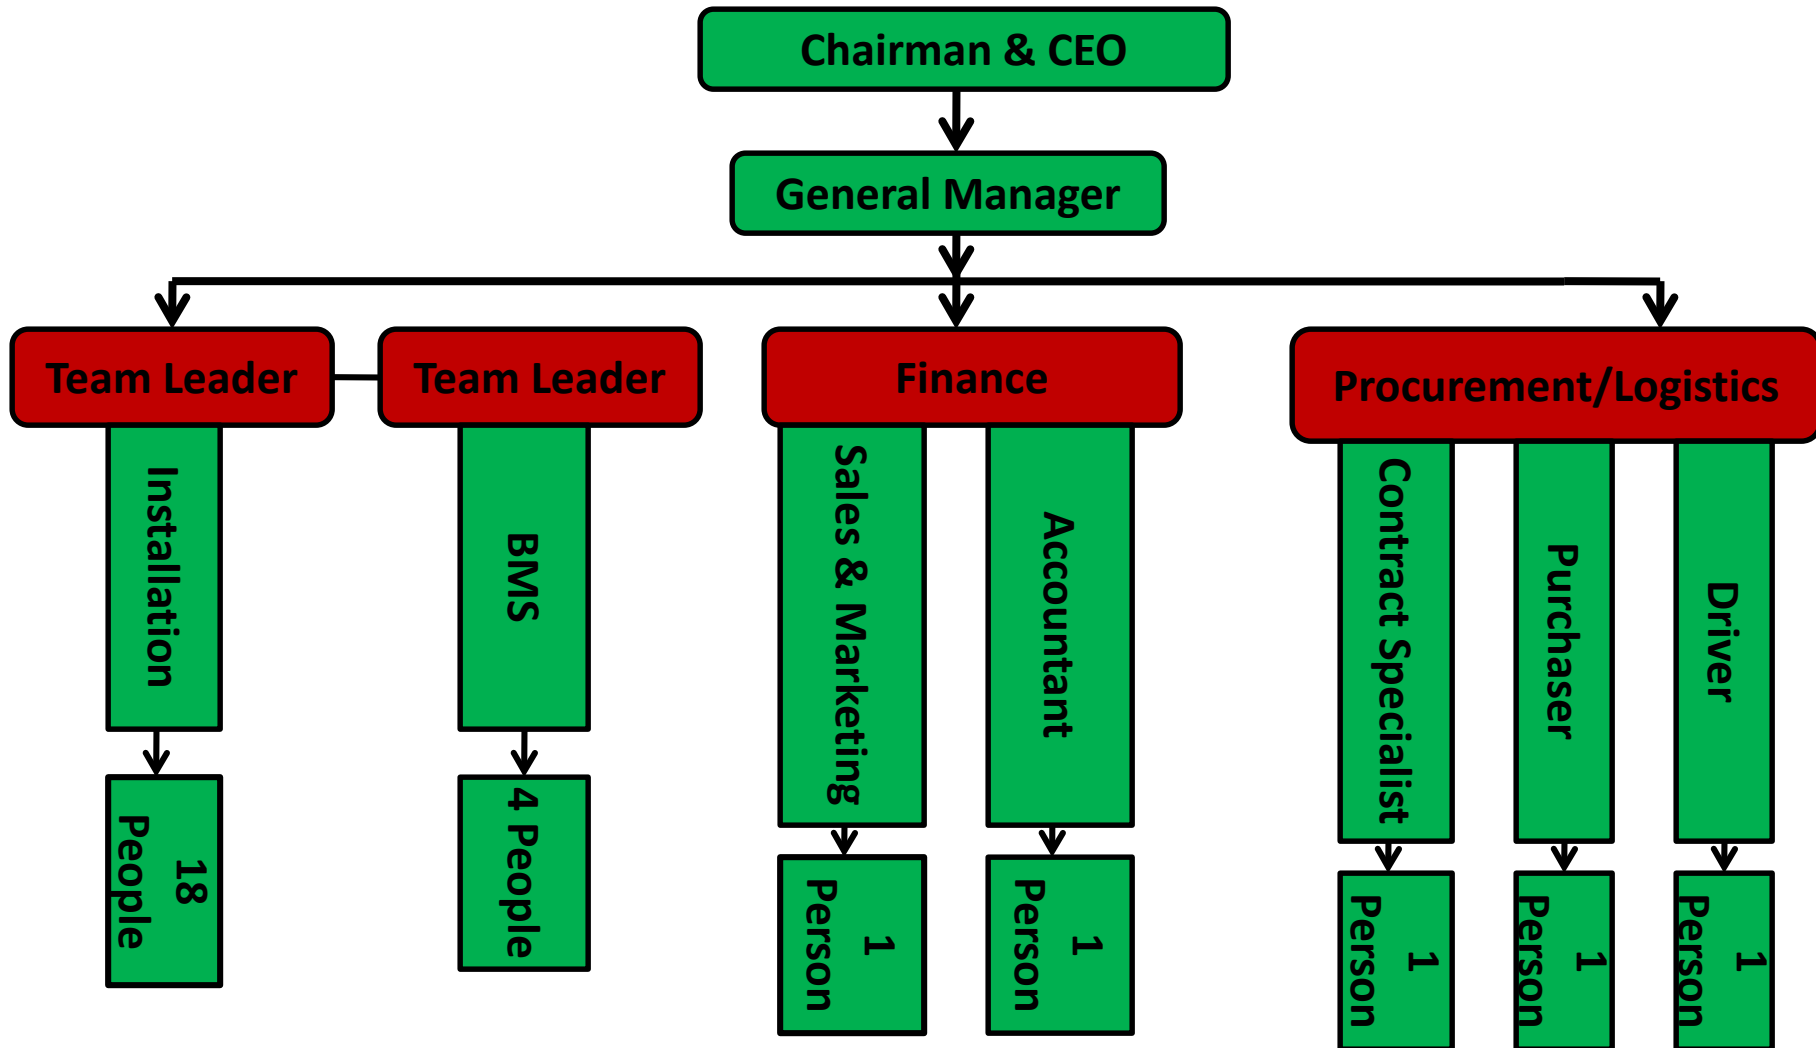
Chairman & CEO

General Manager

Team Leader

Team Leader

Finance

Procurement/Logistics

Installation

18 People

BMS

4 People

Sales & Marketing

1 Person

Accountant

1 Person

Contract Specialist

1 Person

Purchaser

1 Person

Driver

1 Person